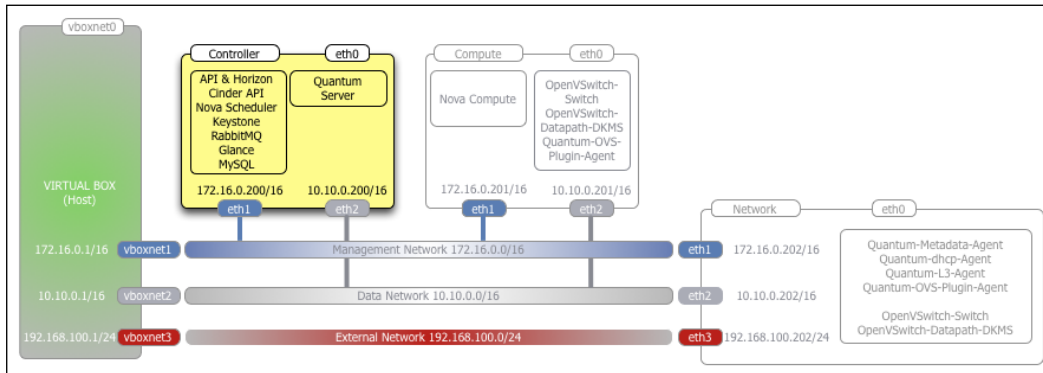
vboxnet0

VIRTUAL BOX (Host)

Controller

eth0

API & Horizon
Cinder API
Nova Scheduler
Keystone
RabbitMQ
Glance
MySQL

Quantum Server

172.16.0.200/16

10.10.0.200/16

eth1

eth2

Compute

eth0

Nova Compute

OpenVSwitch-Switch
OpenVSwitch-Datapath-DKMS
Quantum-OVS-Plugin-Agent

172.16.0.201/16

10.10.0.201/16

eth1

eth2

Network

eth0

172.16.0.1/16

vboxnet1

Management Network 172.16.0.0/16

eth1

172.16.0.202/16

10.10.0.1/16

vboxnet2

Data Network 10.10.0.0/16

eth2

10.10.0.202/16

192.168.100.1/24

vboxnet3

External Network 192.168.100.0/24

eth3

192.168.100.202/24

Quantum-Metadata-Agent
Quantum-dhcp-Agent
Quantum-L3-Agent
Quantum-OVS-Plugin-Agent

OpenVSwitch-Switch
OpenVSwitch-Datapath-DKMS